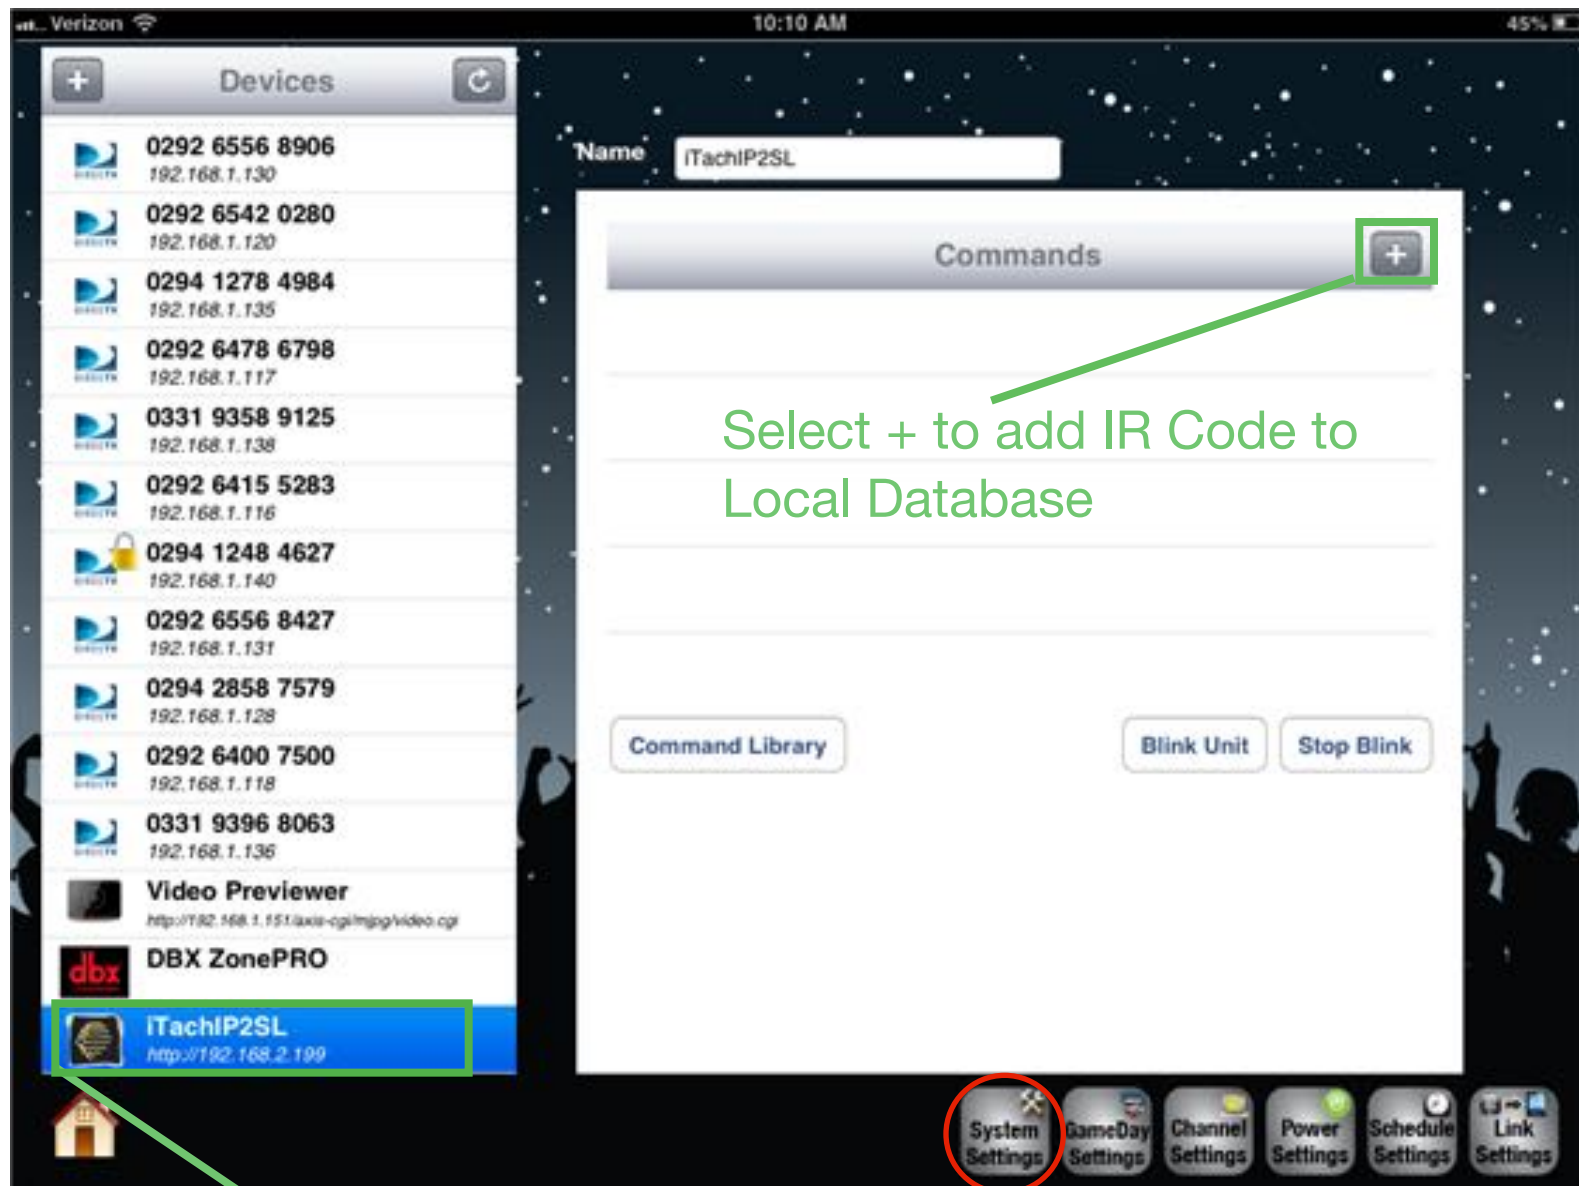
Verizon 10:10 AM 45%

+ Devices

0292 6556 8906
192.168.1.130

0292 6542 0280
192.168.1.120

0294 1278 4984
192.168.1.135

0292 6478 6798
192.168.1.117

0331 9358 9125
192.168.1.138

0292 6415 5283
192.168.1.116

0294 1248 4627
192.168.1.140

0292 6556 8427
192.168.1.131

0294 2858 7579
192.168.1.128

0292 6400 7500
192.168.1.118

0331 9396 8063
192.168.1.136

Video Previewer
http://192.168.1.151/axis-cgi/mjpg/video.cgi

dbx DBX ZonePRO

iTachIP2SL
http://192.168.2.199

Name iTachIP2SL

Commands +

Select + to add IR Code to Local Database

Command Library

Blink Unit

Stop Blink

System Settings

GameDay Settings

Channel Settings

Power Settings

Schedule Settings

Link Settings